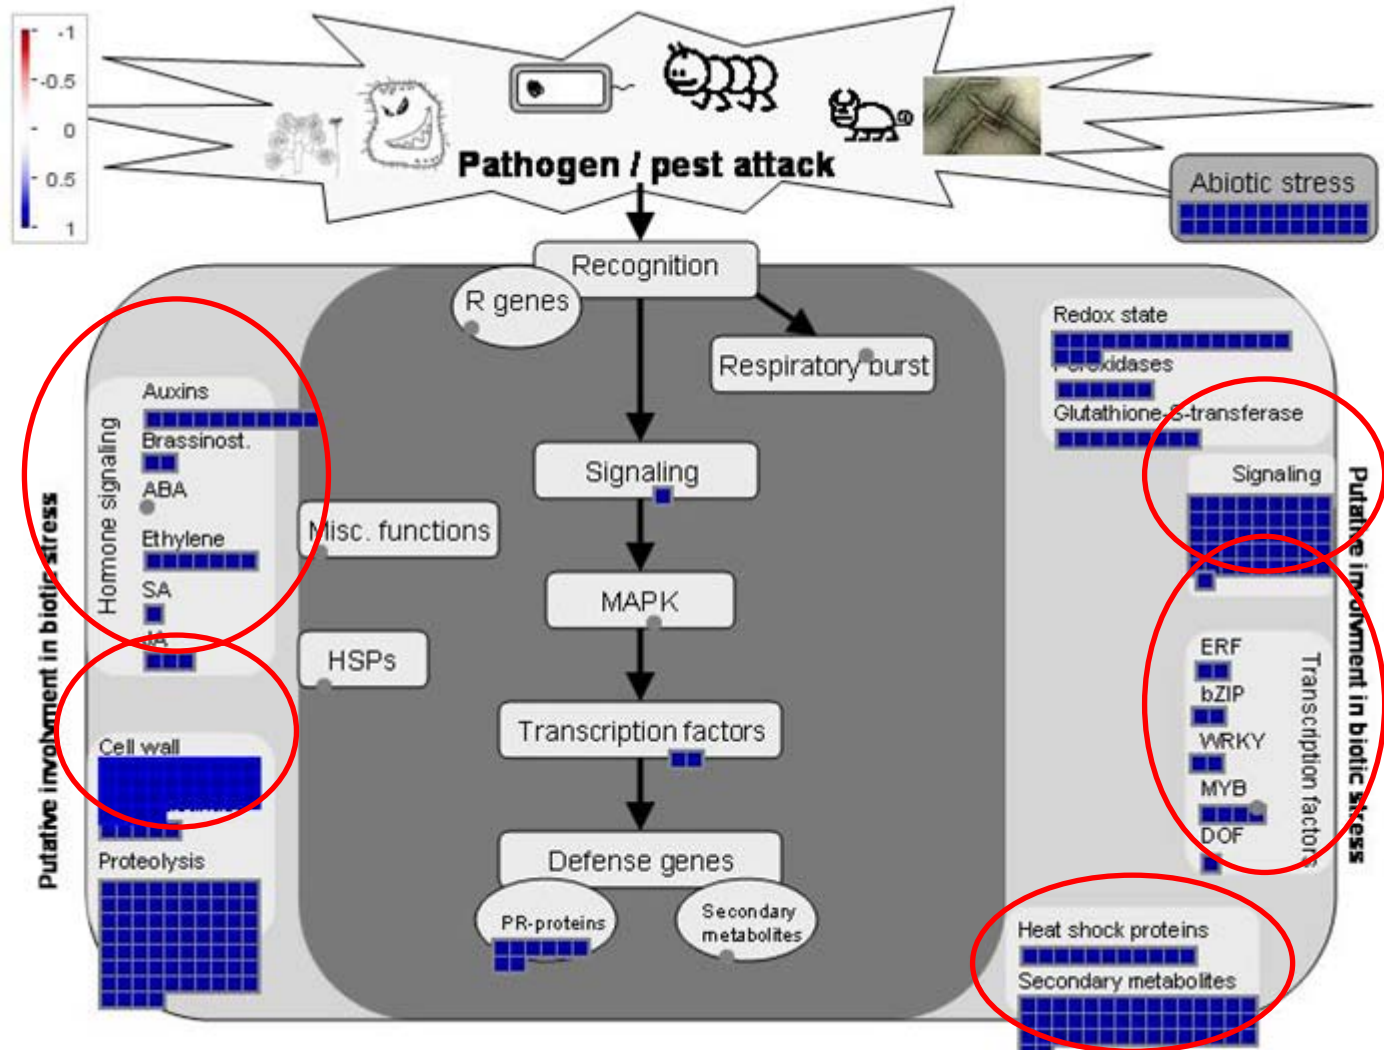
-1
-0.5
0
0.5
1

Pathogen / pest attack

Abiotic stress

Recognition

R genes

Respiratory burst

Signaling

MAPK

Transcription factors

Defense genes

PR-proteins

Secondary metabolites

Misc. functions

HSPs

Putative involvement in biotic stress

Hormone signaling

Auxins

Brassinost.

ABA

Ethylene

SA

JA

Cell wall

Proteolysis

Redox state

Peroxidases

Glutathione-S-transferase

Signaling

Putative involvement in biotic stress

Transcription factors

ERF

bZIP

WRKY

MYB

DOF

Heat shock proteins

Secondary metabolites